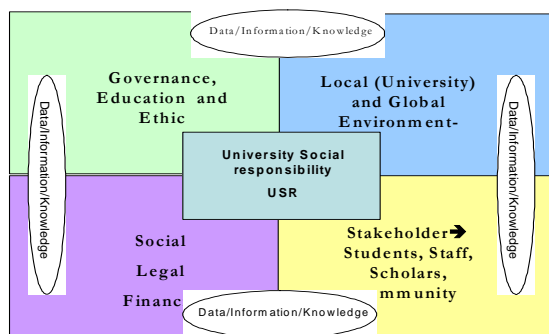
Data/Information/Knowledge

Governance, Education and Ethic

Local (University) and Global Environment-

Data/Information/Knowledge

Data/Information/Knowledge

University Social responsibility
USR

Social
Legal
Financ

Stakeholder➔ Students, Staff, Scholars, mmunity

Data/Information/Knowledge